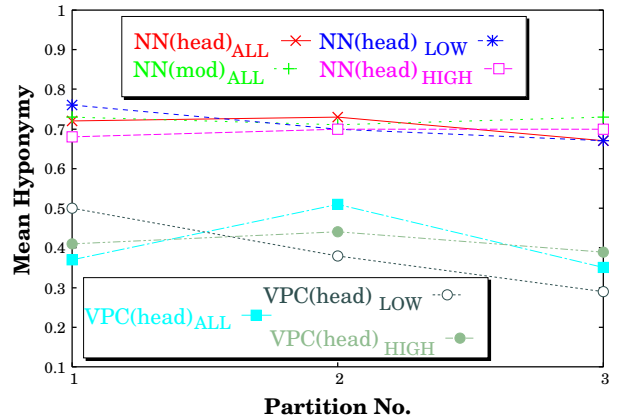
1
0.9
0.8
0.7
0.6
0.5
0.4
0.3
0.2
0.1

Mean Hyponymy

NN(head)$_{ALL}$
NN(head) $_{LOW}$
NN(mod)$_{ALL}$
NN(head)$_{HIGH}$

VPC(head) $_{LOW}$
VPC(head)$_{ALL}$
VPC(head) $_{HIGH}$

1
2
3

Partition No.